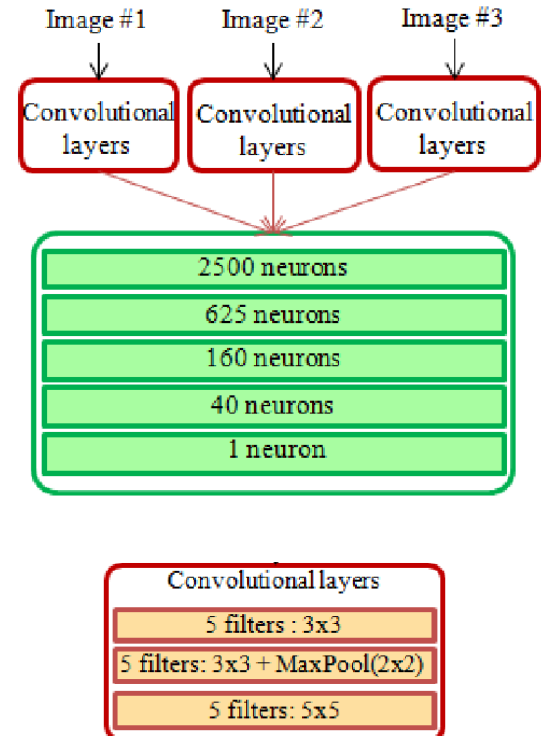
Image #1

Image #2

Image #3

Convolutional layers

Convolutional layers

Convolutional layers

2500 neurons

625 neurons

160 neurons

40 neurons

1 neuron

Convolutional layers

5 filters : 3x3

5 filters: 3x3 + MaxPool(2x2)

5 filters: 5x5